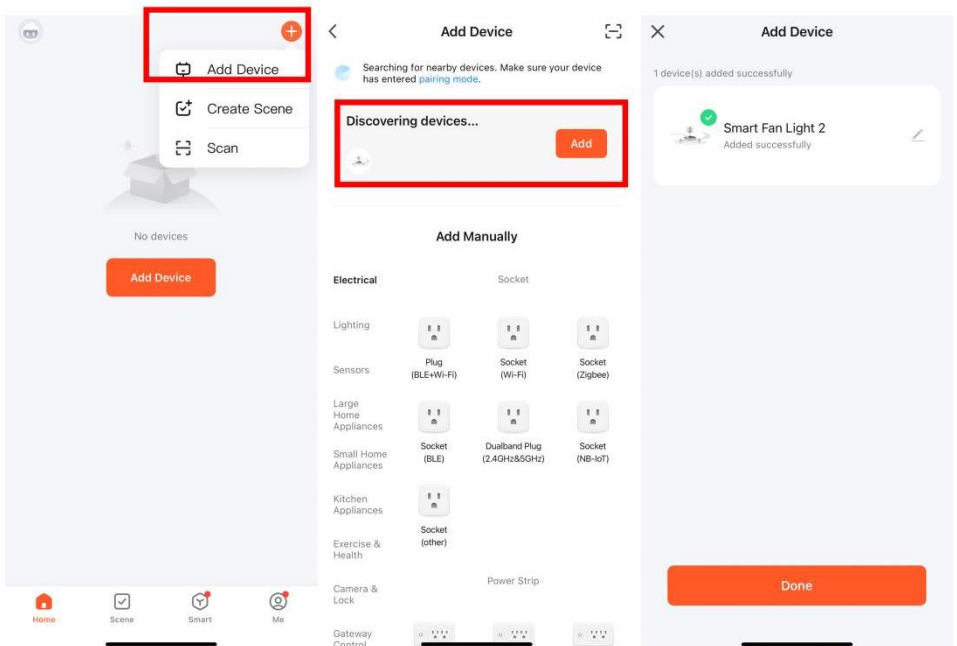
Add Device

Create Scene

Scan

No devices

Add Device

Home Scene Smart Me

Add Device

Searching for nearby devices. Make sure your device has entered pairing mode.

Discovering devices...

Add

Add Manually

Electrical

Lighting

Sensors

Large Home Appliances

Small Home Appliances

Kitchen Appliances

Exercise & Health

Camera & Lock

Gateway Control

Socket

Plug (BLE+Wi-Fi)

Socket (Wi-Fi)

Socket (Zigbee)

Socket (BLE)

Dualband Plug (2.4GHz&5GHz)

Socket (NB-IoT)

Socket (other)

Power Strip

Add Device

1 device(s) added successfully

Smart Fan Light 2

Added successfully

Done